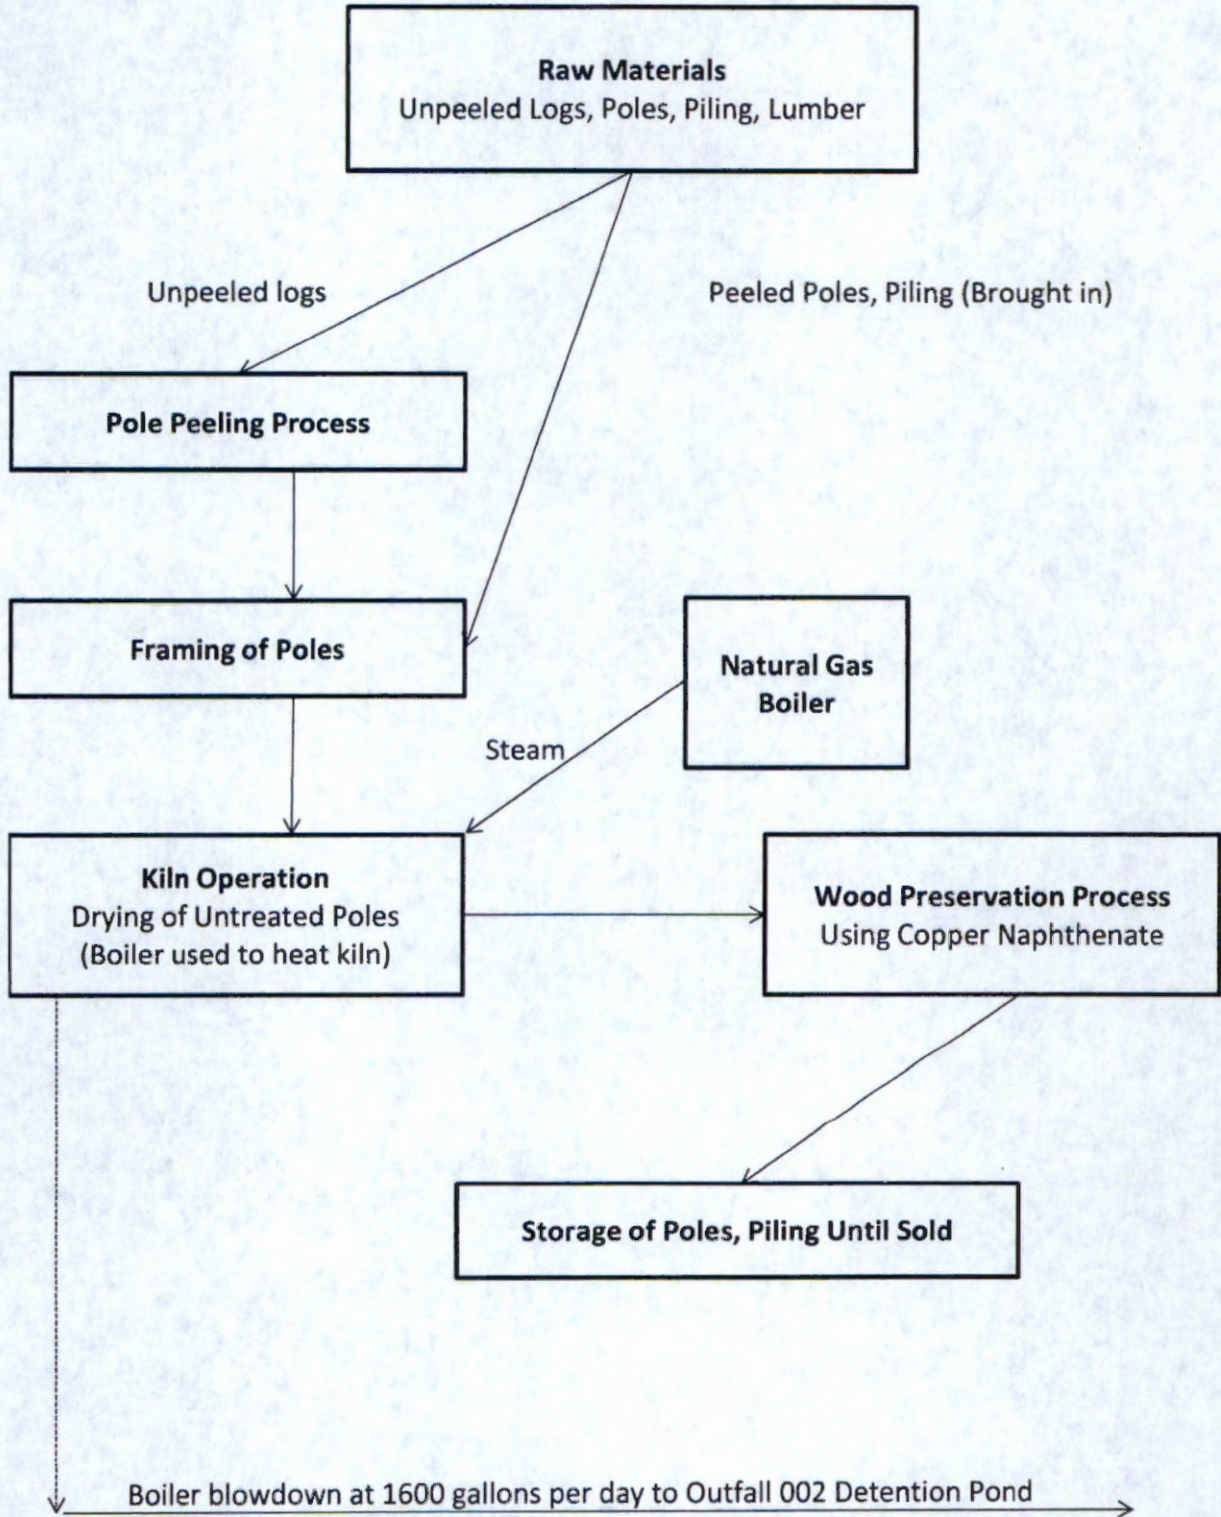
Raw Materials
Unpeeled Logs, Poles, Piling, Lumber

Unpeeled logs

Peeled Poles, Piling (Brought in)

Pole Peeling Process

Framing of Poles

Natural Gas Boiler

Steam

Kiln Operation
Drying of Untreated Poles
(Boiler used to heat kiln)

Wood Preservation Process
Using Copper Naphthenate

Storage of Poles, Piling Until Sold

Boiler blowdown at 1600 gallons per day to Outfall 002 Detention Pond